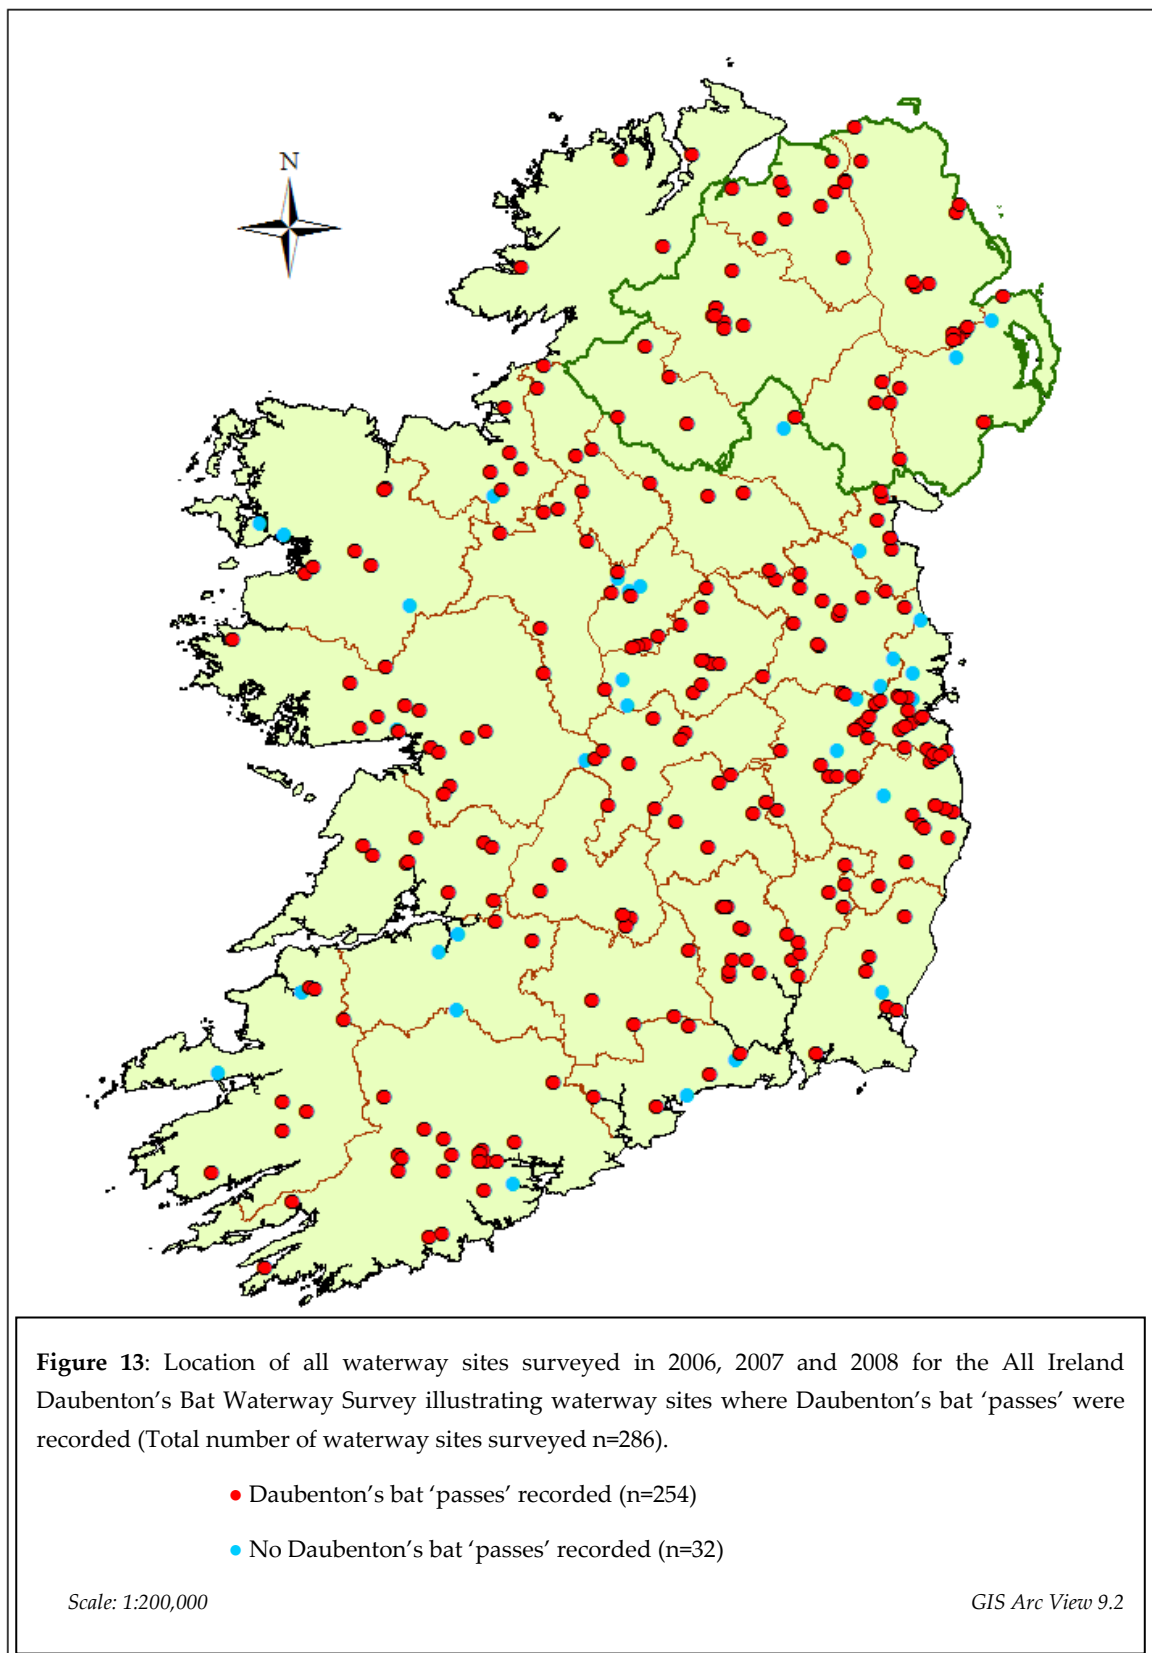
N

**Figure 13**: Location of all waterway sites surveyed in 2006, 2007 and 2008 for the All Ireland Daubenton's Bat Waterway Survey illustrating waterway sites where Daubenton's bat 'passes' were recorded (Total number of waterway sites surveyed n=286).

Daubenton's bat 'passes' recorded (n=254)

No Daubenton's bat 'passes' recorded (n=32)

*Scale: 1:200,000*

*GIS Arc View 9.2*